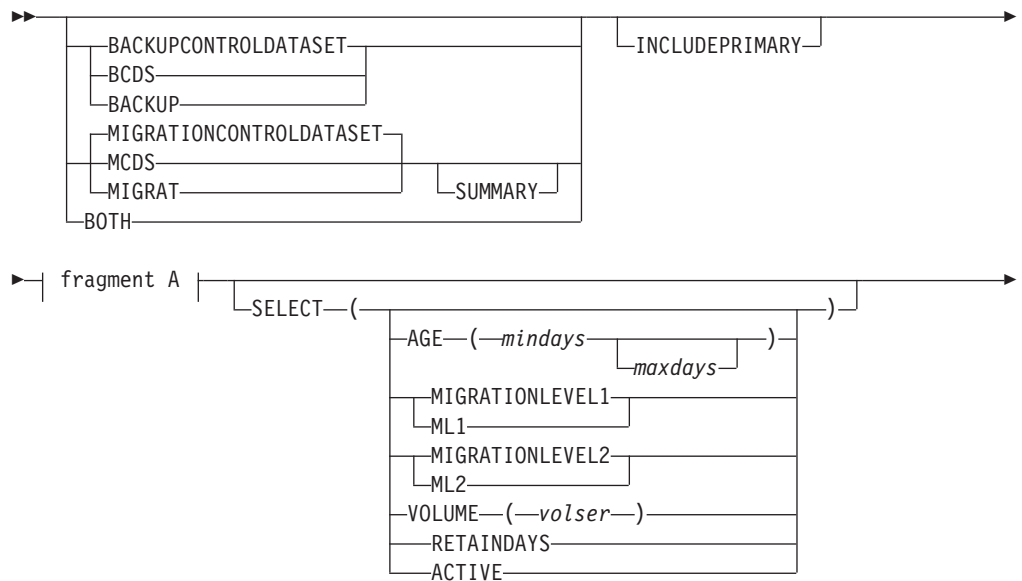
BACKUPCONTROLDATASET
BCDS
BACKUP
MIGRATIONCONTROLDATASET
MCDS
MIGRAT
SUMMARY
BOTH
INCLUDEPRIMARY

fragment A
SELECT (
AGE ( *mindays*
*maxdays* )
MIGRATIONLEVEL1
ML1
MIGRATIONLEVEL2
ML2
VOLUME ( *volser* )
RETAINDAYS
ACTIVE
)